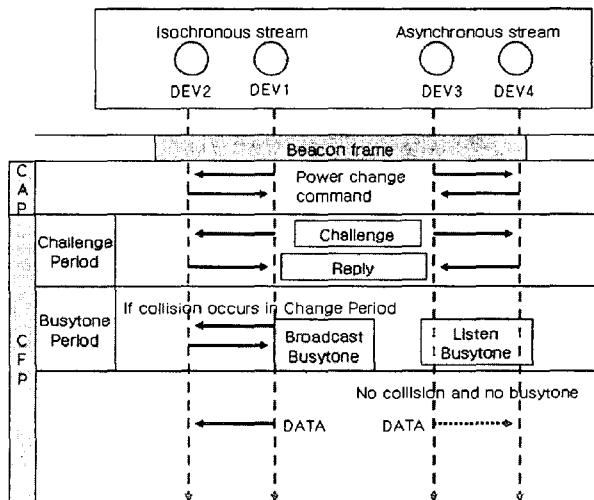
Isochronous stream

Asynchronous stream

DEV2

DEV1

DEV3

DEV4

Beacon frame

C A P

Power change command

Challenge Period

Challenge

Reply

Busytone Period

If collision occurs in Change Period

Broadcast Busytone

Listen Busytone

C F P

No collision and no busytone

DATA

DATA